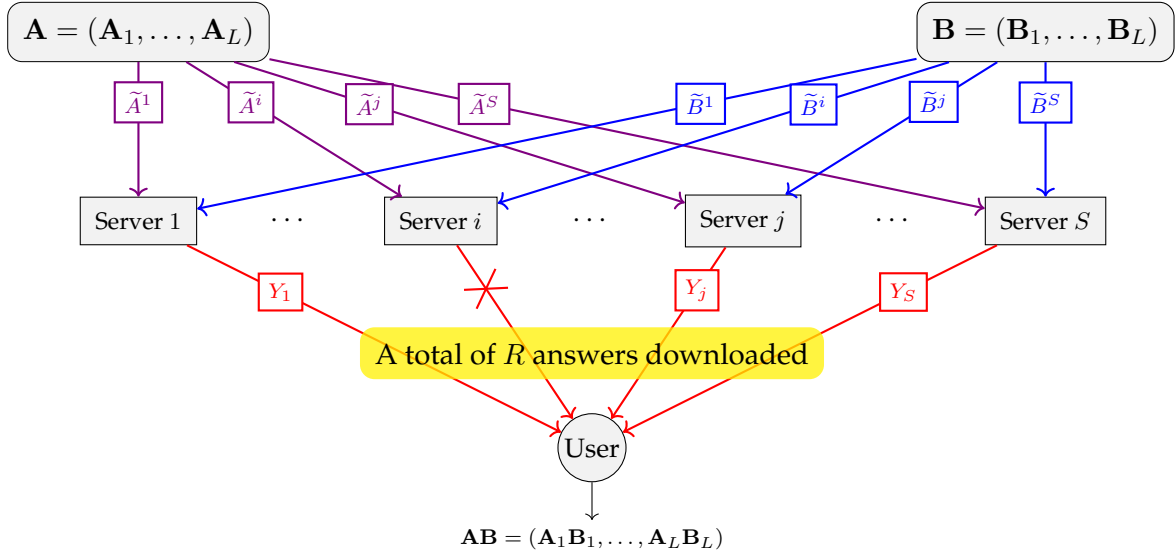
$\mathbf{A} = (\mathbf{A}_1, \ldots, \mathbf{A}_L)$

$\mathbf{B} = (\mathbf{B}_1, \ldots, \mathbf{B}_L)$

$\widetilde{A}^1$ $\widetilde{A}^i$ $\widetilde{A}^j$ $\widetilde{A}^S$

$\widetilde{B}^1$ $\widetilde{B}^i$ $\widetilde{B}^j$ $\widetilde{B}^S$

Server 1 $\cdots$ Server $i$ $\cdots$ Server $j$ $\cdots$ Server $S$

$Y_1$ $Y_j$ $Y_S$

A total of $R$ answers downloaded

User

$\mathbf{AB} = (\mathbf{A}_1\mathbf{B}_1, \ldots, \mathbf{A}_L\mathbf{B}_L)$